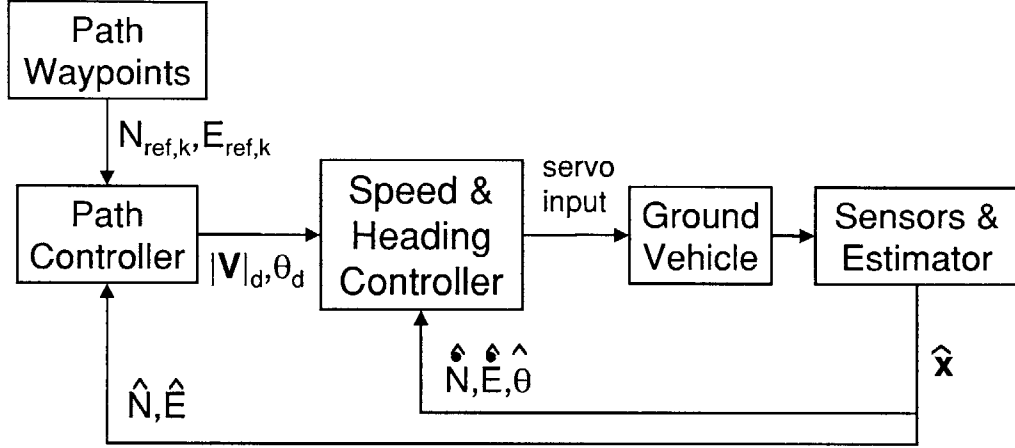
Path Waypoints

$N_{ref,k}, E_{ref,k}$

Path Controller

$|\mathbf{V}|_d, \theta_d$

Speed & Heading Controller

servo input

Ground Vehicle

Sensors & Estimator

$\hat{N}, \hat{E}, \hat{\theta}$

$\hat{\mathbf{x}}$

$\hat{N}, \hat{E}$